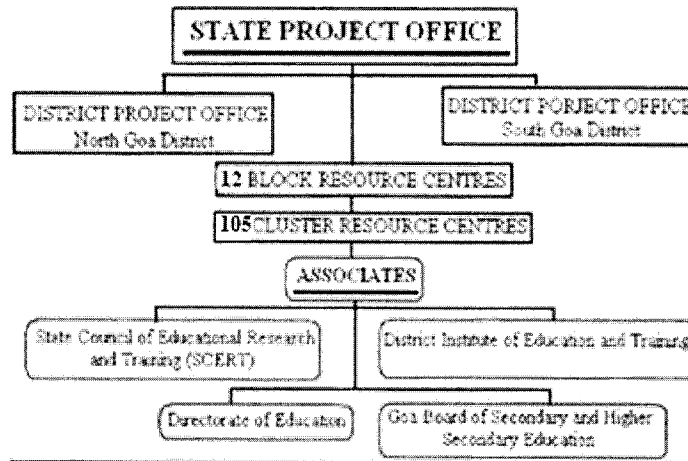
STATE PROJECT OFFICE

DISTRICT PROJECT OFFICE
North Goa District

DISTRICT PORJECT OFFICE
South Goa District

12 BLOCK RESOURCE CENTRES

105CLUSTER RESOURCE CENTRES

ASSOCIATES

State Council of Educational Research and Training (SCERT)

District Institute of Education and Training

Directorate of Education

Goa Board of Secondary and Higher Secondary Education